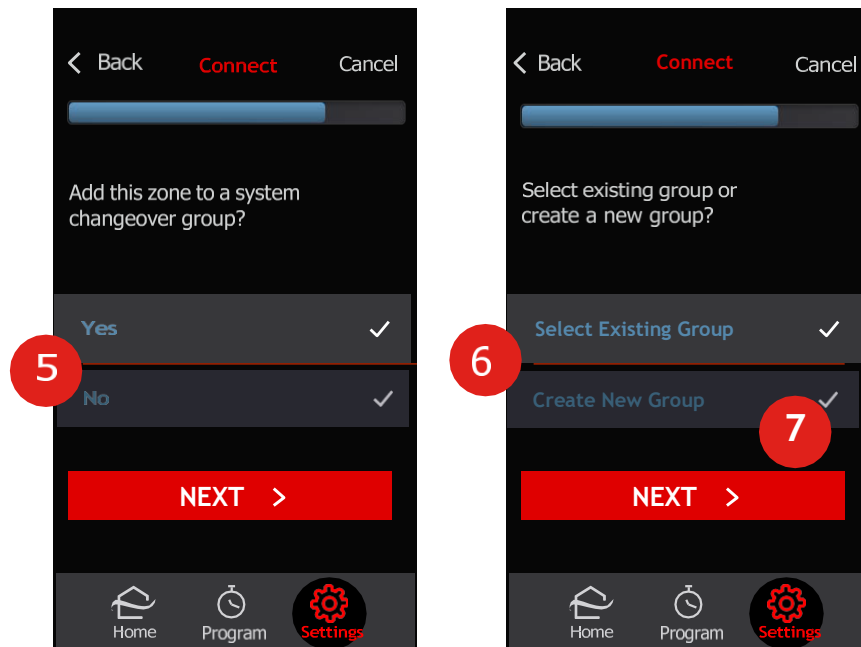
< Back Connect Cancel

Add this zone to a system changeover group?

Yes ✓

5

No ✓

NEXT >

Home Program Settings

< Back Connect Cancel

Select existing group or create a new group?

6

Select Existing Group ✓

Create New Group ✓

7

NEXT >

Home Program Settings